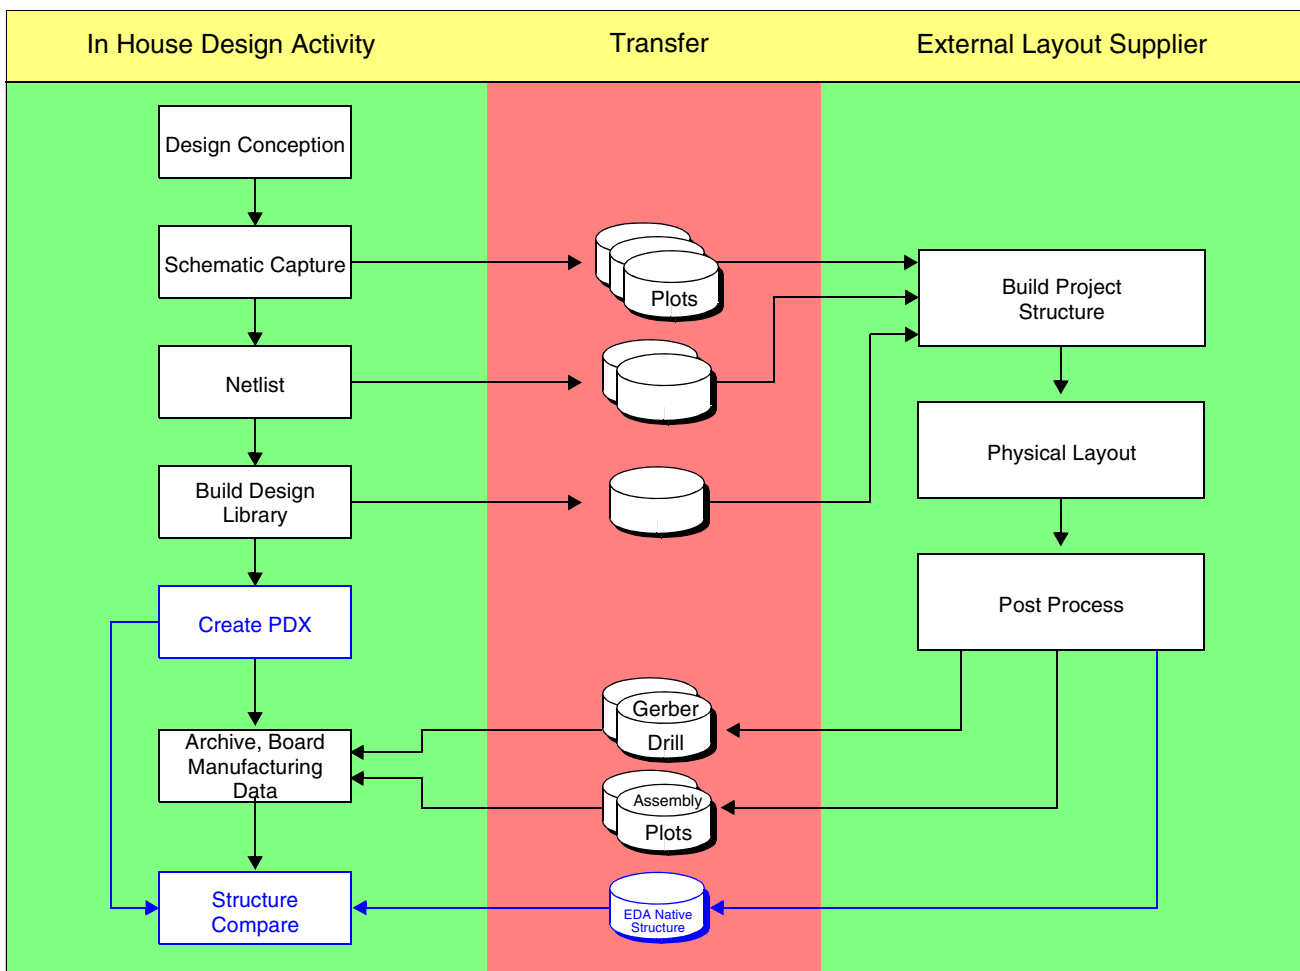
In House Design Activity

Transfer

External Layout Supplier

Design Conception

Schematic Capture

Plots

Build Project Structure

Netlist

Physical Layout

Build Design Library

Create PDX

Post Process

Gerber

Drill

Archive, Board Manufacturing Data

Assembly

Plots

Structure Compare

EDA Native Structure